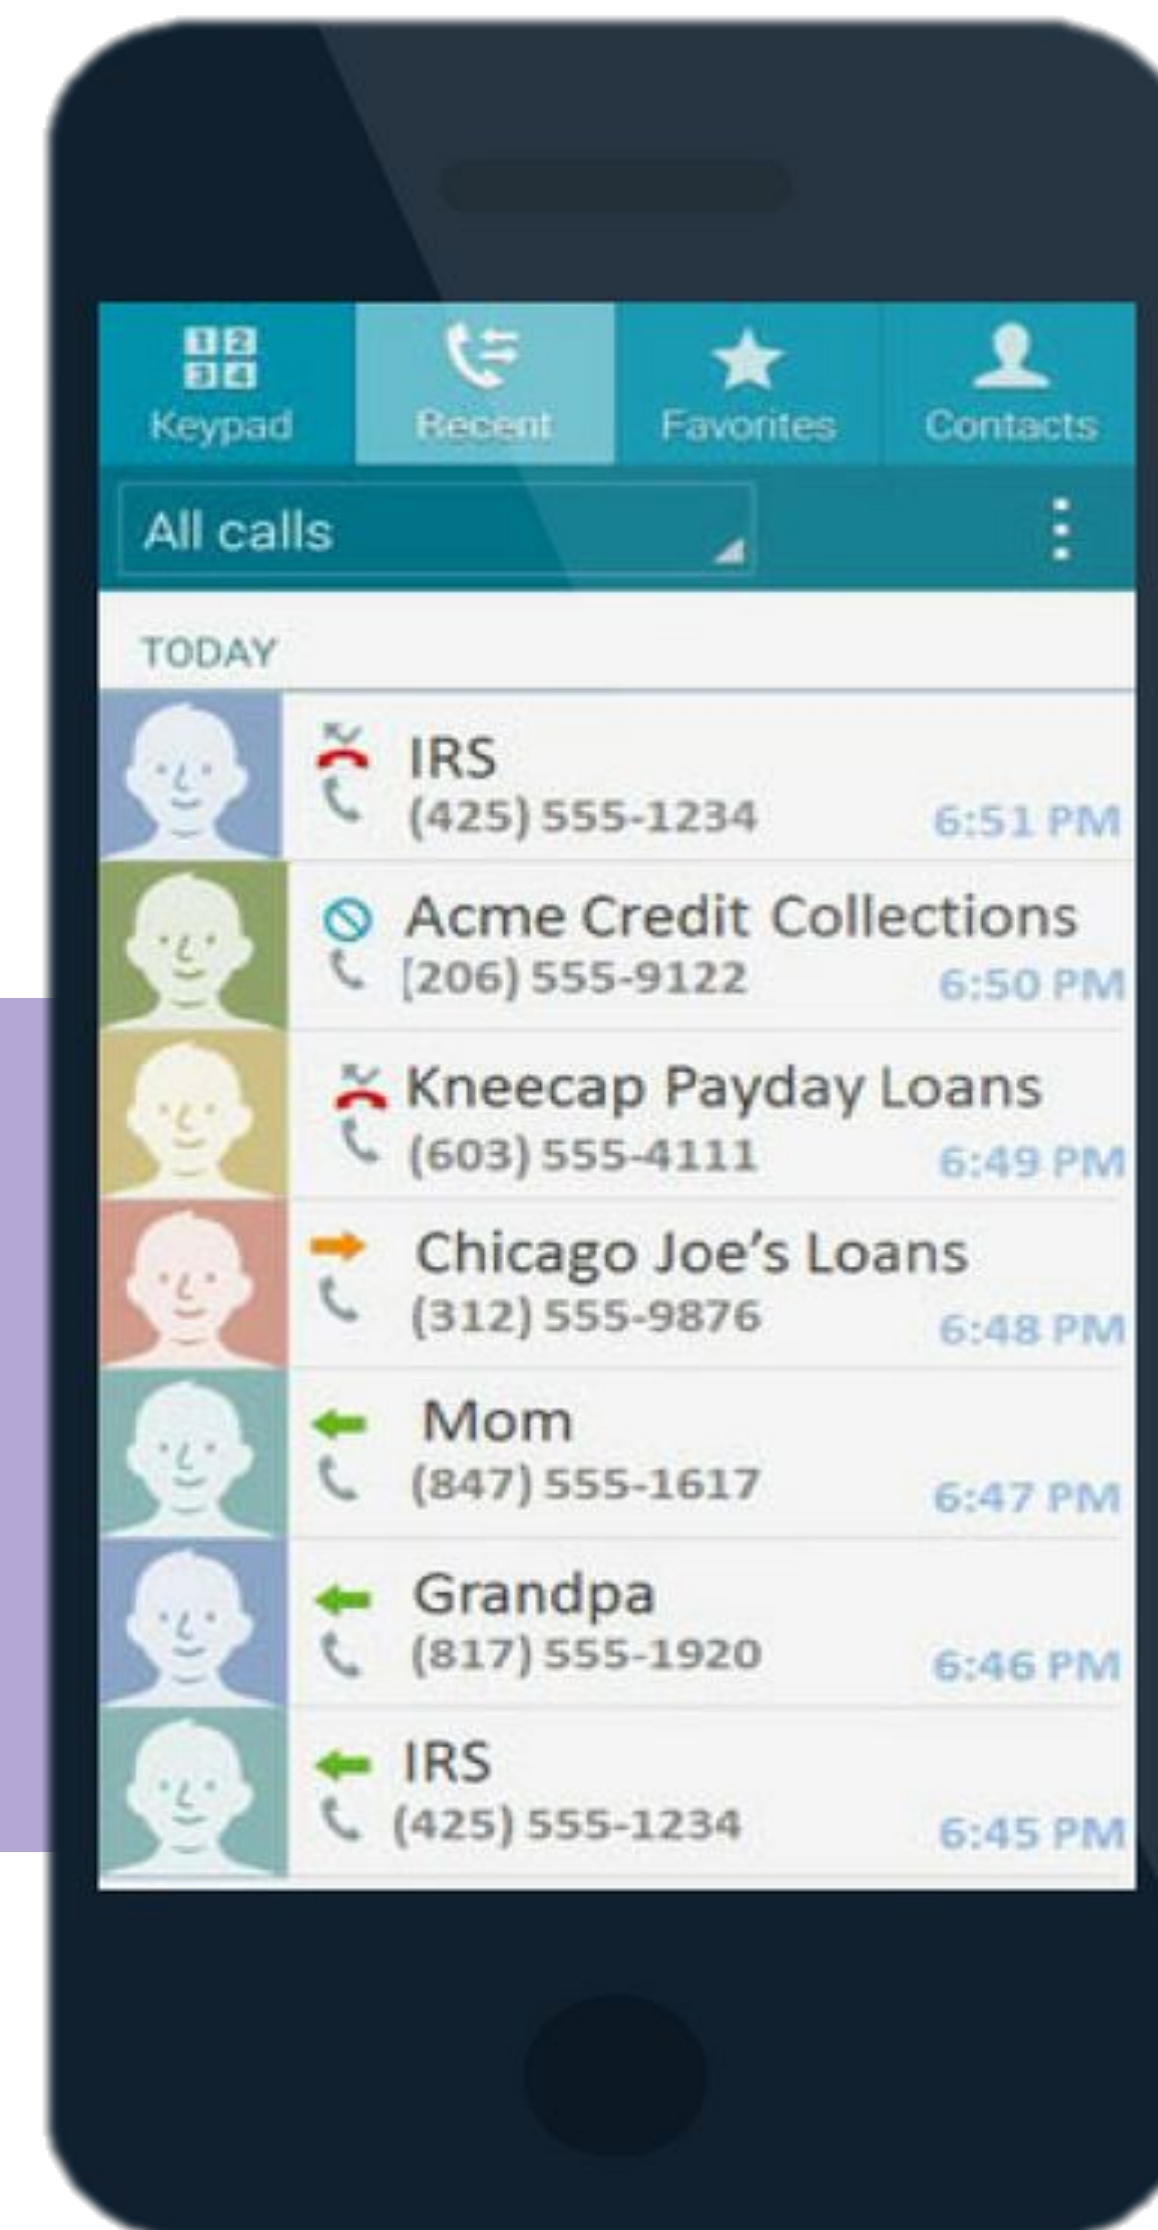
1 2
3 4
Keypad

Recent

Favorites

Contacts

All calls

TODAY

IRS
(425) 555-1234
6:51 PM

Acme Credit Collections
[206) 555-9122
6:50 PM

Kneecap Payday Loans
(603) 555-4111
6:49 PM

Chicago Joe's Loans
(312) 555-9876
6:48 PM

Mom
(847) 555-1617
6:47 PM

Grandpa
(817) 555-1920
6:46 PM

IRS
(425) 555-1234
6:45 PM